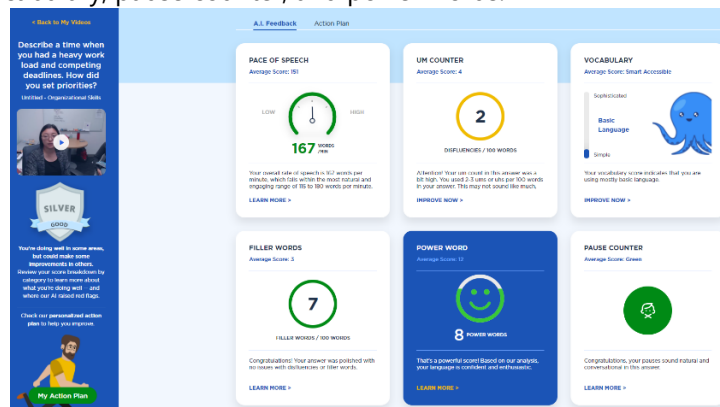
< Back to My Videos

Describe a time when you had a heavy work load and competing deadlines. How did you set priorities?

Untitled - Organizational Skills

SILVER
GOOD

You're doing well in some areas, but could make some improvements in others. Review your score breakdown by category to learn more about what you're doing well – and where our AI raised red flags.

Check our personalized action plan to help you improve.

My Action Plan

A.I. Feedback Action Plan

PACE OF SPEECH
Average Score: 151
LOW HIGH
167 WORDS /MIN
Your overall rate of speech is 167 words per minute, which falls within the most natural and engaging range of 115 to 180 words per minute.
LEARN MORE >

UM COUNTER
Average Score: 4
2
DISFLUENCIES / 100 WORDS
Attention! Your um count in this answer was a bit high. You used 2-3 ums or uhs per 100 words in your answer. This may not sound like much,
IMPROVE NOW >

VOCABULARY
Average Score: Smart Accessible
Sophisticated
Basic Language
Simple
Your vocabulary score indicates that you are using mostly basic language.
IMPROVE NOW >

FILLER WORDS
Average Score: 2
7
FILLER WORDS / 100 WORDS
Congratulations! Your answer was polished with no issues with disfluencies or filler words.
LEARN MORE >

POWER WORD
Average Score: 12
8 POWER WORDS
That's a powerful score! Based on our analysis, your language is confident and enthusiastic.
LEARN MORE >

PAUSE COUNTER
Average Score: Green
Congratulations, your pauses sound natural and conversational in this answer.
LEARN MORE >